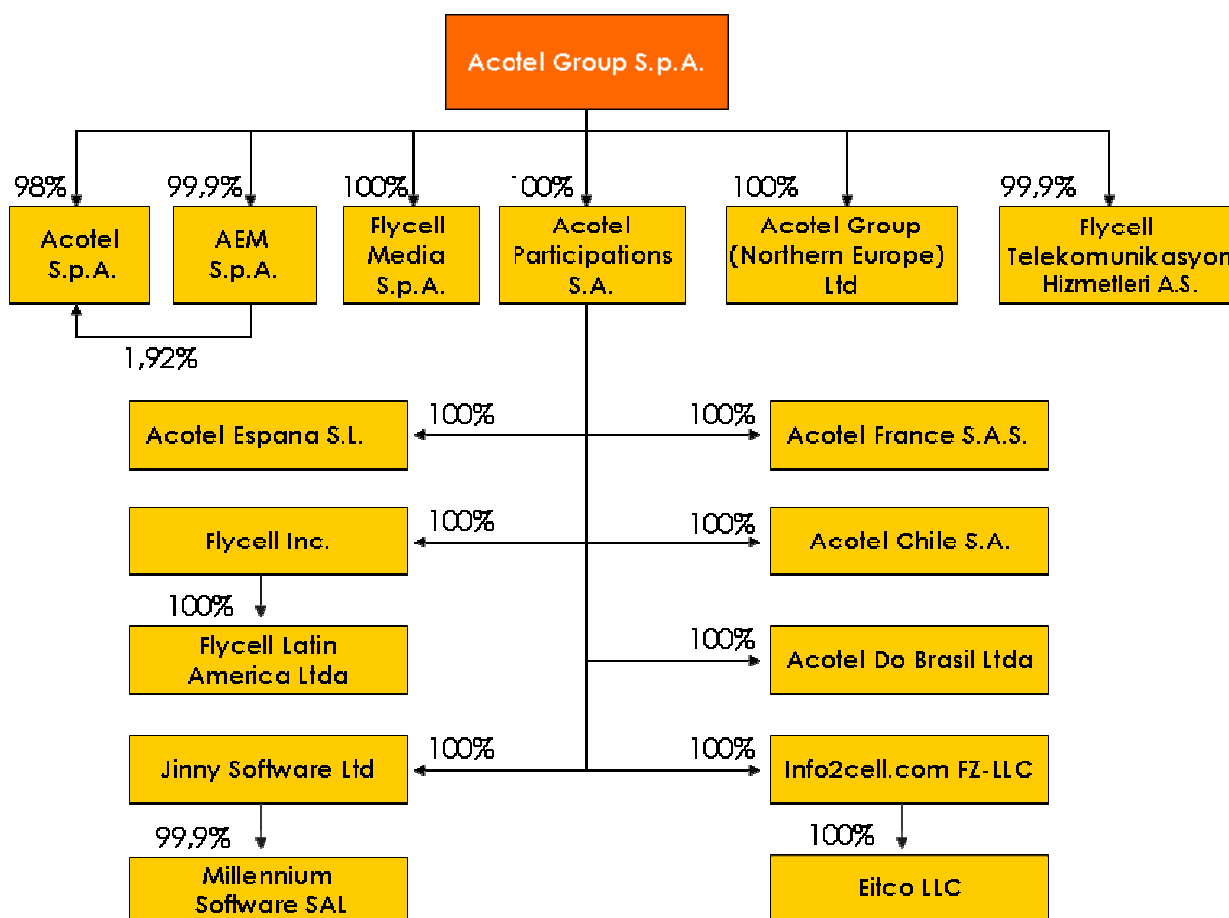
Acotel Group S.p.A.

98%
Acotel S.p.A.

99,9%
AEM S.p.A.

1,92%

100%
Flycell Media S.p.A.

100%
Acotel Participations S.A.

100%
Acotel Group (Northern Europe) Ltd

99,9%
Flycell Telekomunikasyon Hizmetleri A.S.

100%
Acotel Espana S.L.

100%
Acotel France S.A.S.

100%
Flycell Inc.

100%
Acotel Chile S.A.

100%
Flycell Latin America Ltda

100%
Acotel Do Brasil Ltda

100%
Jinny Software Ltd

100%
Info2cell.com FZ-LLC

99,9%
Millennium Software SAL

100%
Eitco LLC